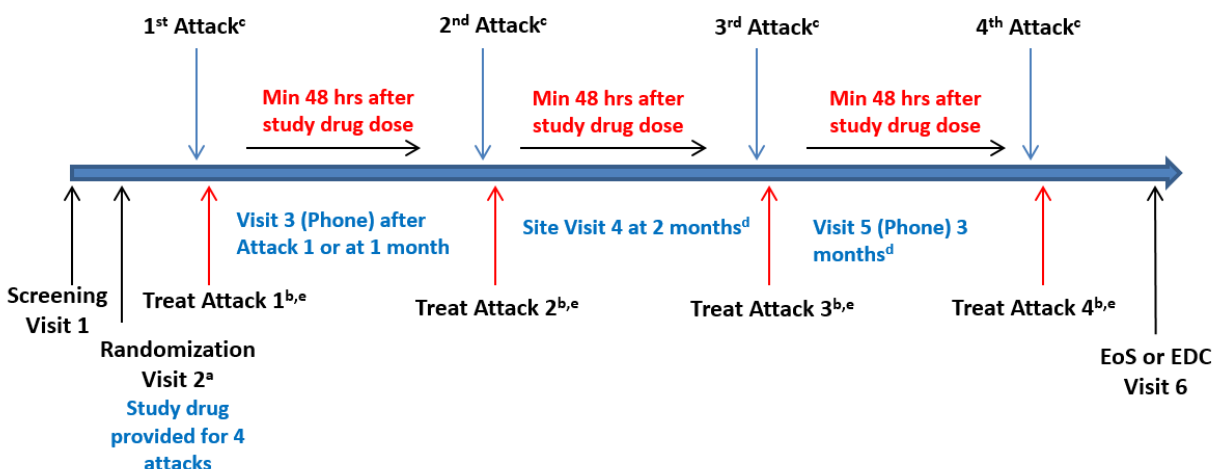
1$^{st}$ Attack$^{c}$

2$^{nd}$ Attack$^{c}$

3$^{rd}$ Attack$^{c}$

4$^{th}$ Attack$^{c}$

Min 48 hrs after study drug dose

Min 48 hrs after study drug dose

Min 48 hrs after study drug dose

Visit 3 (Phone) after Attack 1 or at 1 month

Site Visit 4 at 2 months$^{d}$

Visit 5 (Phone) 3 months$^{d}$

Screening Visit 1

Treat Attack 1$^{b,e}$

Treat Attack 2$^{b,e}$

Treat Attack 3$^{b,e}$

Treat Attack 4$^{b,e}$

Randomization Visit 2$^{a}$

Study drug provided for 4 attacks

EoS or EDC Visit 6